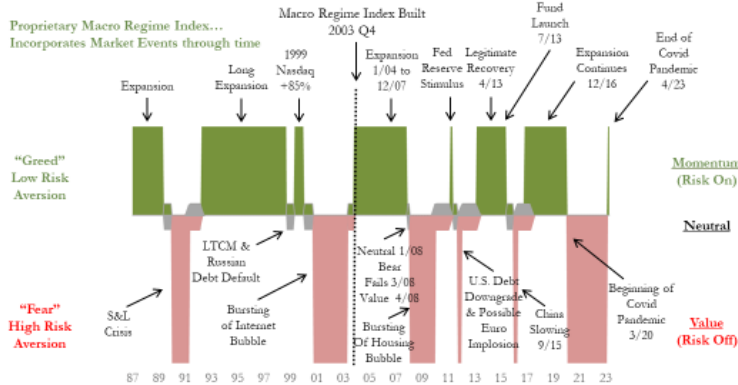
Proprietary Macro Regime Index…
Incorporates Market Events through time

Macro Regime Index Built
2003 Q4

Fund Launch 7/13

Expansion

Long Expansion

1999 Nasdaq +85%

Expansion 1/04 to 12/07

Fed Reserve Stimulus

Legitimate Recovery 4/13

Expansion Continues 12/16

End of Covid Pandemic 4/23

"Greed"
Low Risk Aversion

Momentum
(Risk On)

Neutral

LTCM & Russian Debt Default

S&L Crisis

Bursting of Internet Bubble

Neutral 1/08
Bear Fails 3/08
Value 4/08

Bursting Of Housing Bubble

U.S. Debt Downgrade & Possible Euro Implosion

China Slowing 9/15

Beginning of Covid Pandemic 3/20

"Fear"
High Risk Aversion

Value
(Risk Off)

87 89 91 93 95 97 99 01 03 05 07 09 11 13 15 17 19 21 23